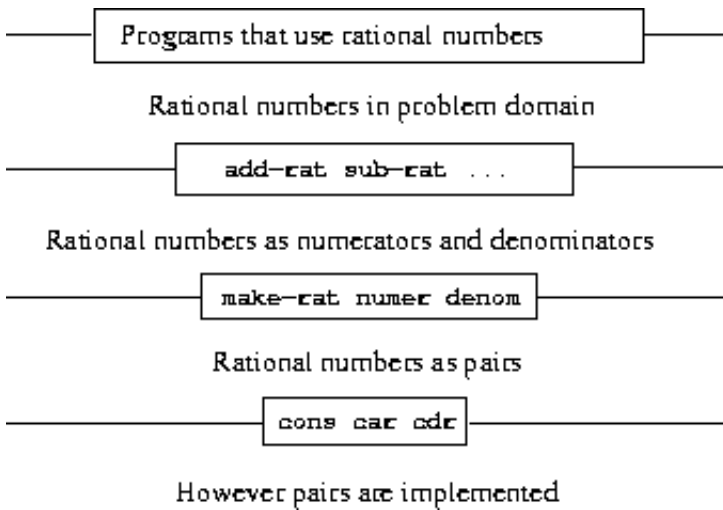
Programs that use rational numbers

Rational numbers in problem domain

add-rat sub-rat ...

Rational numbers as numerators and denominators

make-rat numer denom

Rational numbers as pairs

cons car cdr

However pairs are implemented